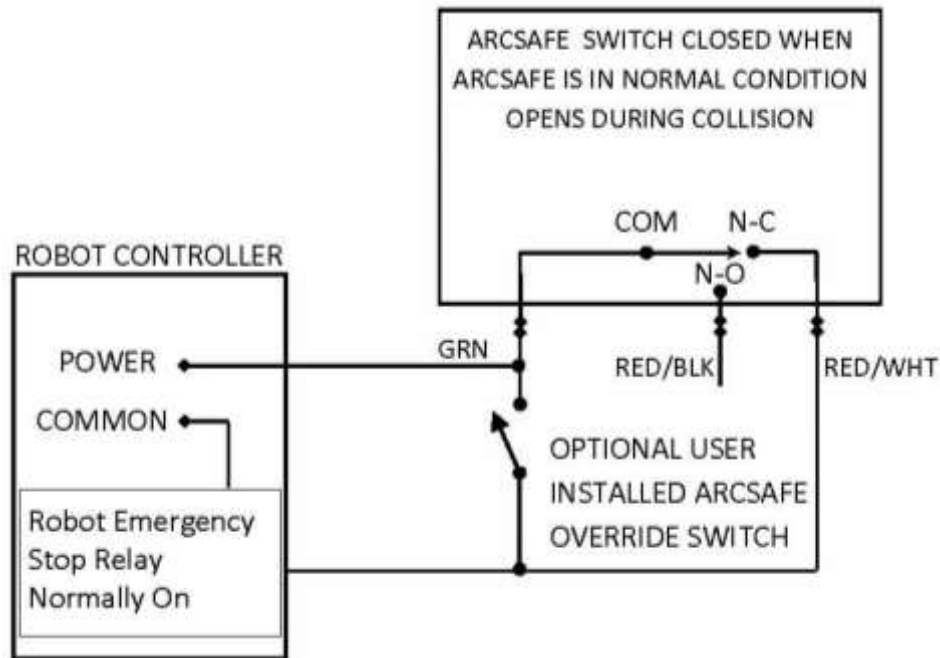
ARCSAFE SWITCH CLOSED WHEN ARCSAFE IS IN NORMAL CONDITION OPENS DURING COLLISION

COM

N-C

N-O

ROBOT CONTROLLER

POWER

GRN

RED/BLK

RED/WHT

COMMON

OPTIONAL USER INSTALLED ARCSAFE OVERRIDE SWITCH

Robot Emergency Stop Relay Normally On